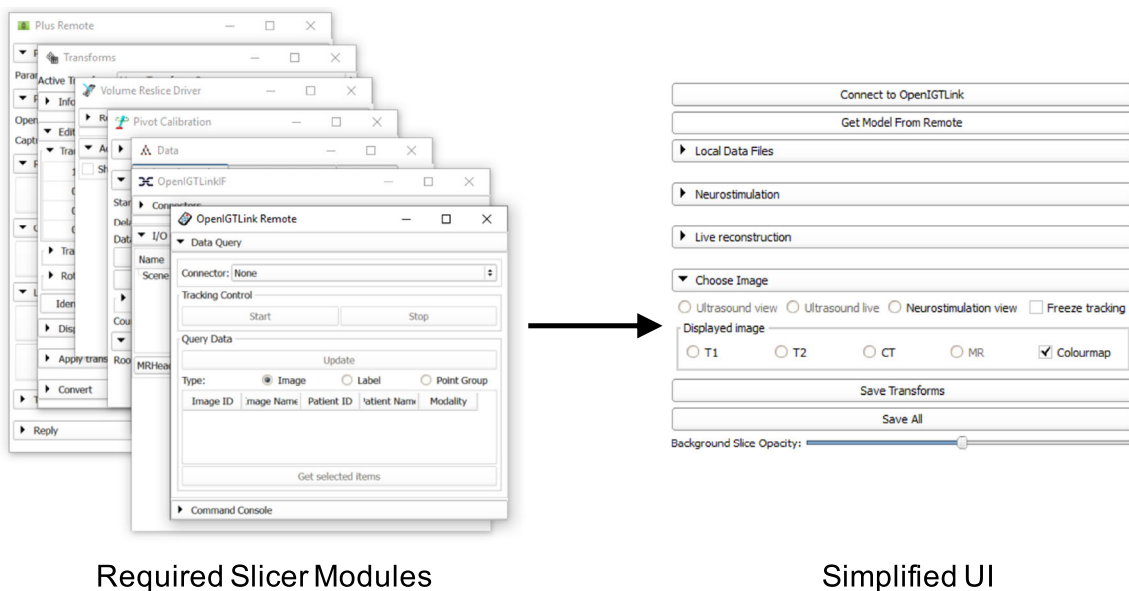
Plus Remote

Transforms

Active Tr

Volume Reslice Driver

Pivot Calibration

Data

OpenIGTLinkIF

OpenIGTLink Remote

Data Query

Connector: None

Tracking Control

Start

Stop

Query Data

Update

Type: Image Label Point Group

| Image ID | Image Name | Patient ID | Patient Name | Modality |
|---|---|---|---|---|

Get selected items

Command Console

Connectors

I/O

Name

Scene

MRHead

Apply trans

Convert

Reply

Connect to OpenIGTLink

Get Model From Remote

Local Data Files

Neurostimulation

Live reconstruction

Choose Image

Ultrasound view Ultrasound live Neurostimulation view Freeze tracking

Displayed image

T1 T2 CT MR Colourmap

Save Transforms

Save All

Background Slice Opacity:

Required Slicer Modules

Simplified UI